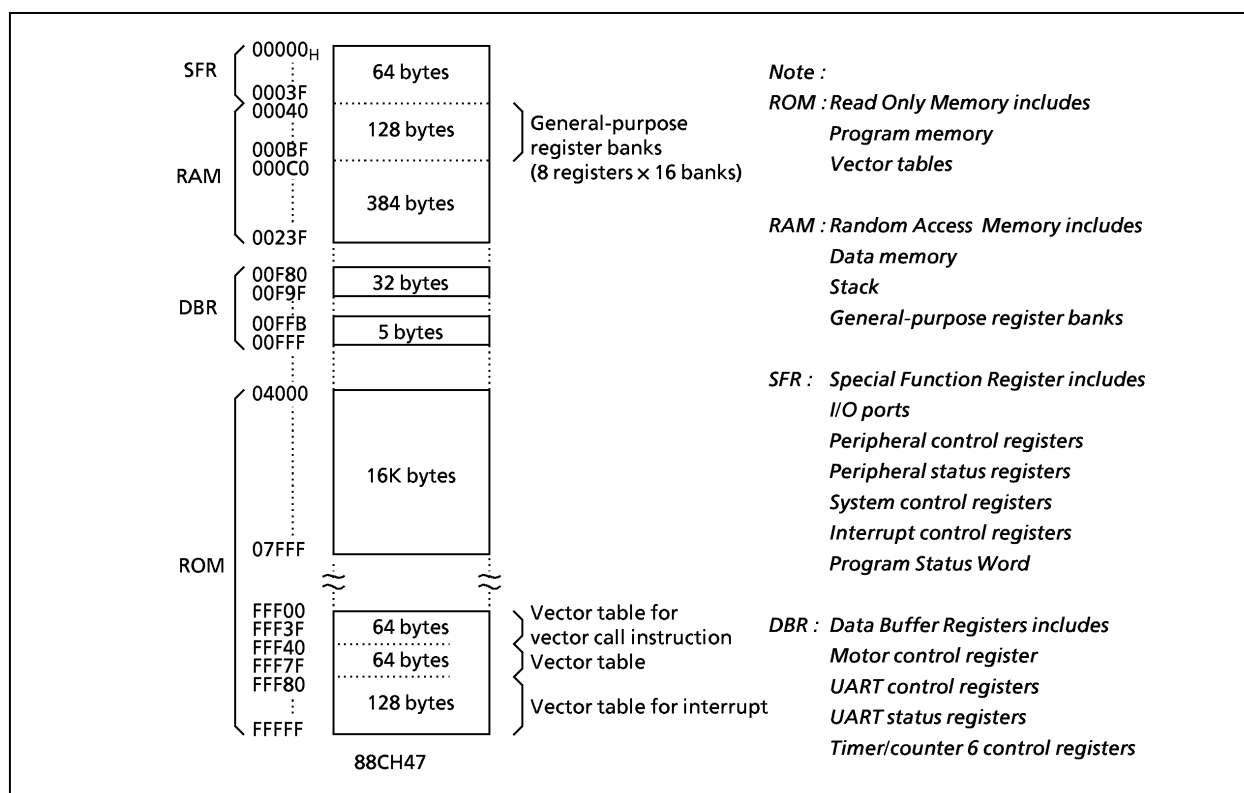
SFR
$00000_H$
0003F
00040
000BF
000C0
RAM
0023F

64 bytes
128 bytes
384 bytes

General-purpose register banks (8 registers × 16 banks)

DBR
00F80
00F9F
00FFB
00FFF

32 bytes
5 bytes

ROM
04000
07FFF
FFF00
FFF3F
FFF40
FFF7F
FFF80
FFFFF

16K bytes
64 bytes
64 bytes
128 bytes

Vector table for vector call instruction
Vector table
Vector table for interrupt

88CH47

Note :
ROM : Read Only Memory includes
Program memory
Vector tables

RAM : Random Access Memory includes
Data memory
Stack
General-purpose register banks

SFR : Special Function Register includes
I/O ports
Peripheral control registers
Peripheral status registers
System control registers
Interrupt control registers
Program Status Word

DBR : Data Buffer Registers includes
Motor control register
UART control registers
UART status registers
Timer/counter 6 control registers